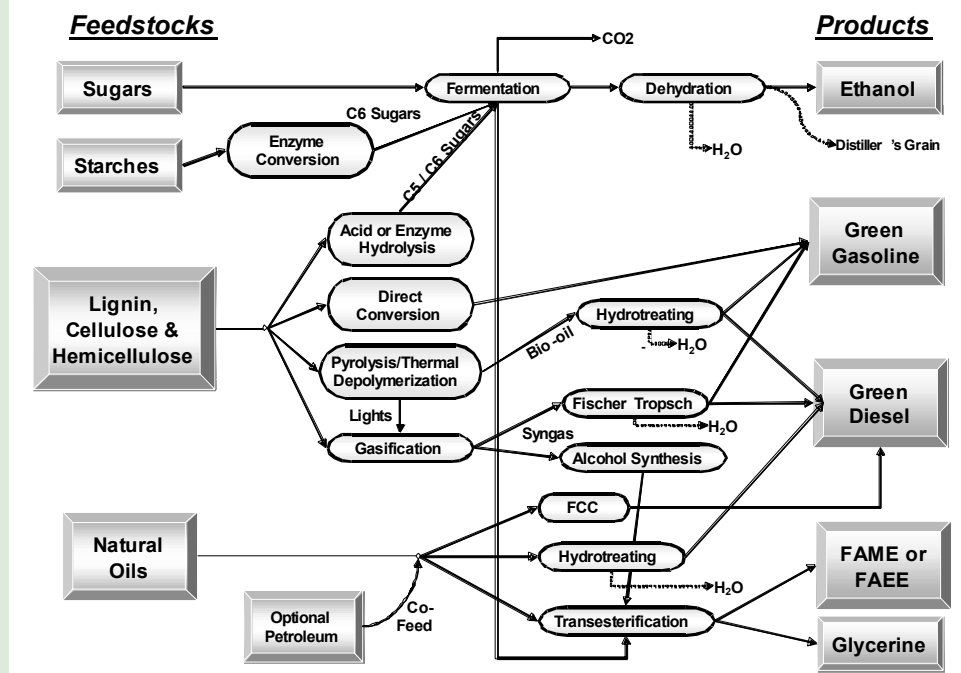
Feedstocks

Products

CO2

Sugars

Fermentation

Dehydration

Ethanol

C6 Sugars

Starches

Enzyme Conversion

C5 / C6 Sugars

$H_2O$

Distiller 's Grain

Acid or Enzyme Hydrolysis

Green Gasoline

Lignin, Cellulose & Hemicellulose

Direct Conversion

Hydrotreating

Bio -oil

$H_2O$

Pyrolysis/Thermal Depolymerization

Green Diesel

Lights

Fischer Tropsch

$H_2O$

Syngas

Gasification

Alcohol Synthesis

FCC

Natural Oils

Hydrotreating

FAME or FAEE

$H_2O$

Optional Petroleum

Co-Feed

Transesterification

Glycerine